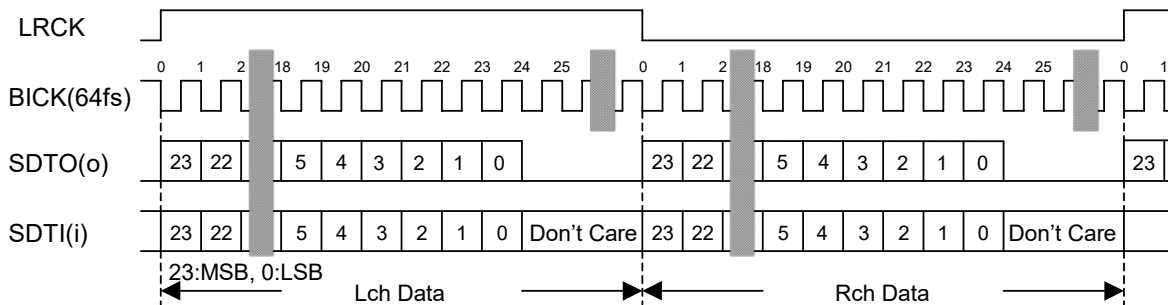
LRCK

0 1 2 18 19 20 21 22 23 24 25 0 1 2 18 19 20 21 22 23 24 25 0 1

BICK(64fs)

SDTO(o) 23 22 5 4 3 2 1 0 23 22 5 4 3 2 1 0 23

SDTI(i) 23 22 5 4 3 2 1 0 Don't Care 23 22 5 4 3 2 1 0 Don't Care

23:MSB, 0:LSB

Lch Data

Rch Data